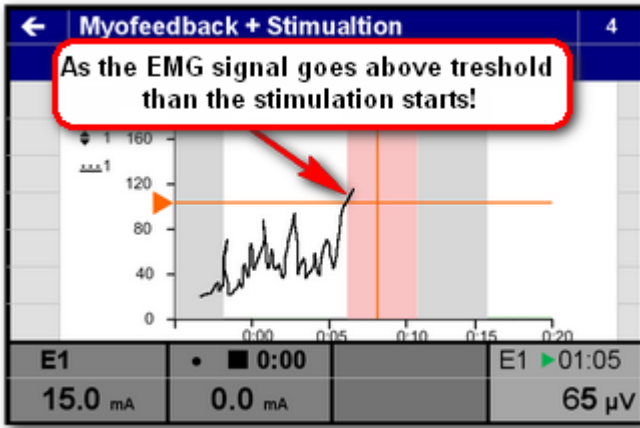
← Myofeedback + Stimualtion 4

As the EMG signal goes above treshold than the stimulation starts!

1
1
160
120
80
40
0
0:00
0:05
0:10
0:15
0:20

| E1 | • ■ 0:00 | | E1 ▶01:05 |
|---|---|---|---|
| 15.0 mA | 0.0 mA | | 65 μV |